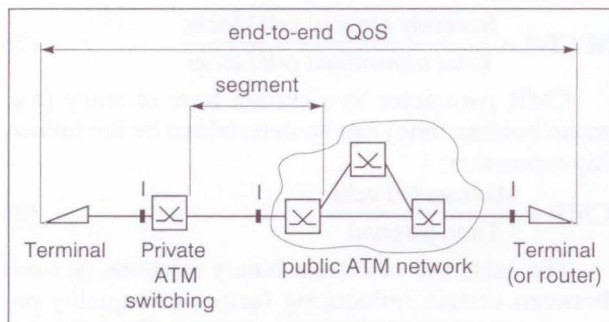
Severely errored blocks
Total misinserted cell blocks

CMR procedure ... part of study ... bidding ... to be defined by the ... separately.

end-to-end QoS

segment

I

I

I

Terminal

Private ATM switching

public ATM network

Terminal (or router)